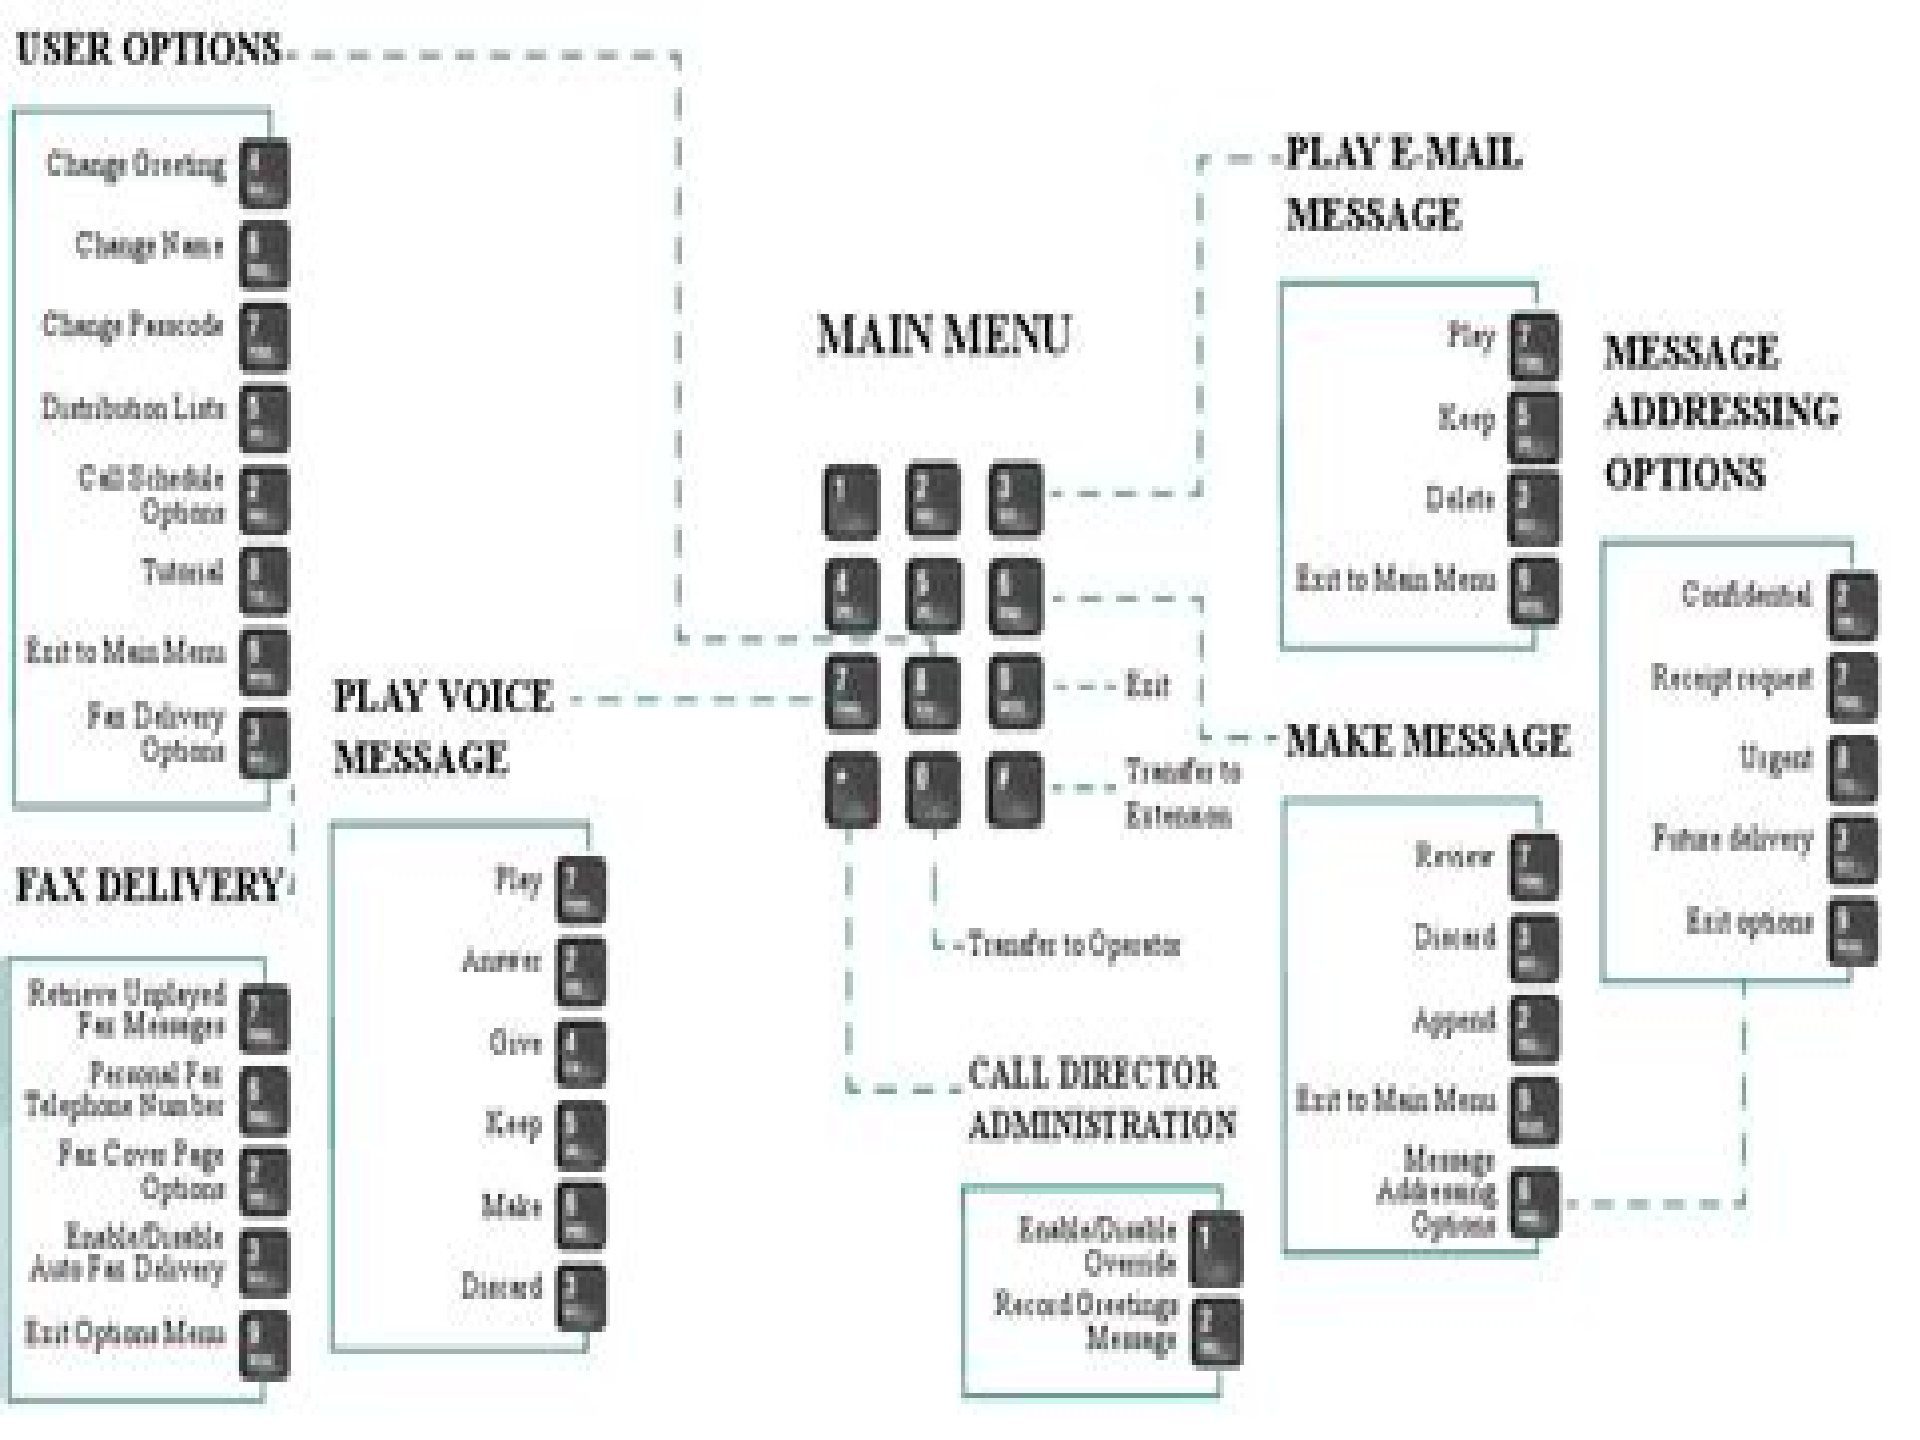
USER OPTIONS

Change Greeting 4
Change Name 6
Change Passcode 7
Distribution Lists 5
Call Schedule Options 2
Tutorial 8
Exit to Main Menu 9
Fax Delivery Options 3

FAX DELIVERY

Retrieve Unplayed Fax Messages 7
Personal Fax Telephone Number 6
Fax Cover Page Options 2
Enable/Disable Auto Fax Delivery 3
Exit Options Menu 9

PLAY VOICE MESSAGE

Play 7
Answer 2
Give 4
Keep 5
Make 6
Discard 3

MAIN MENU

1 2 3
4 5 6
7 8 9
* 0 #

Exit

Transfer to Extension

Transfer to Operator

CALL DIRECTOR ADMINISTRATION

Enable/Disable Override 1
Record Greetings Message 2

PLAY E-MAIL MESSAGE

Play 7
Keep 5
Delete 3
Exit to Main Menu 9

MAKE MESSAGE

Review 7
Discard 3
Append 2
Exit to Main Menu 9
Message Addressing Options 5

MESSAGE ADDRESSING OPTIONS

Confidential 2
Receipt request 7
Urgent 8
Future delivery 3
Exit options 9